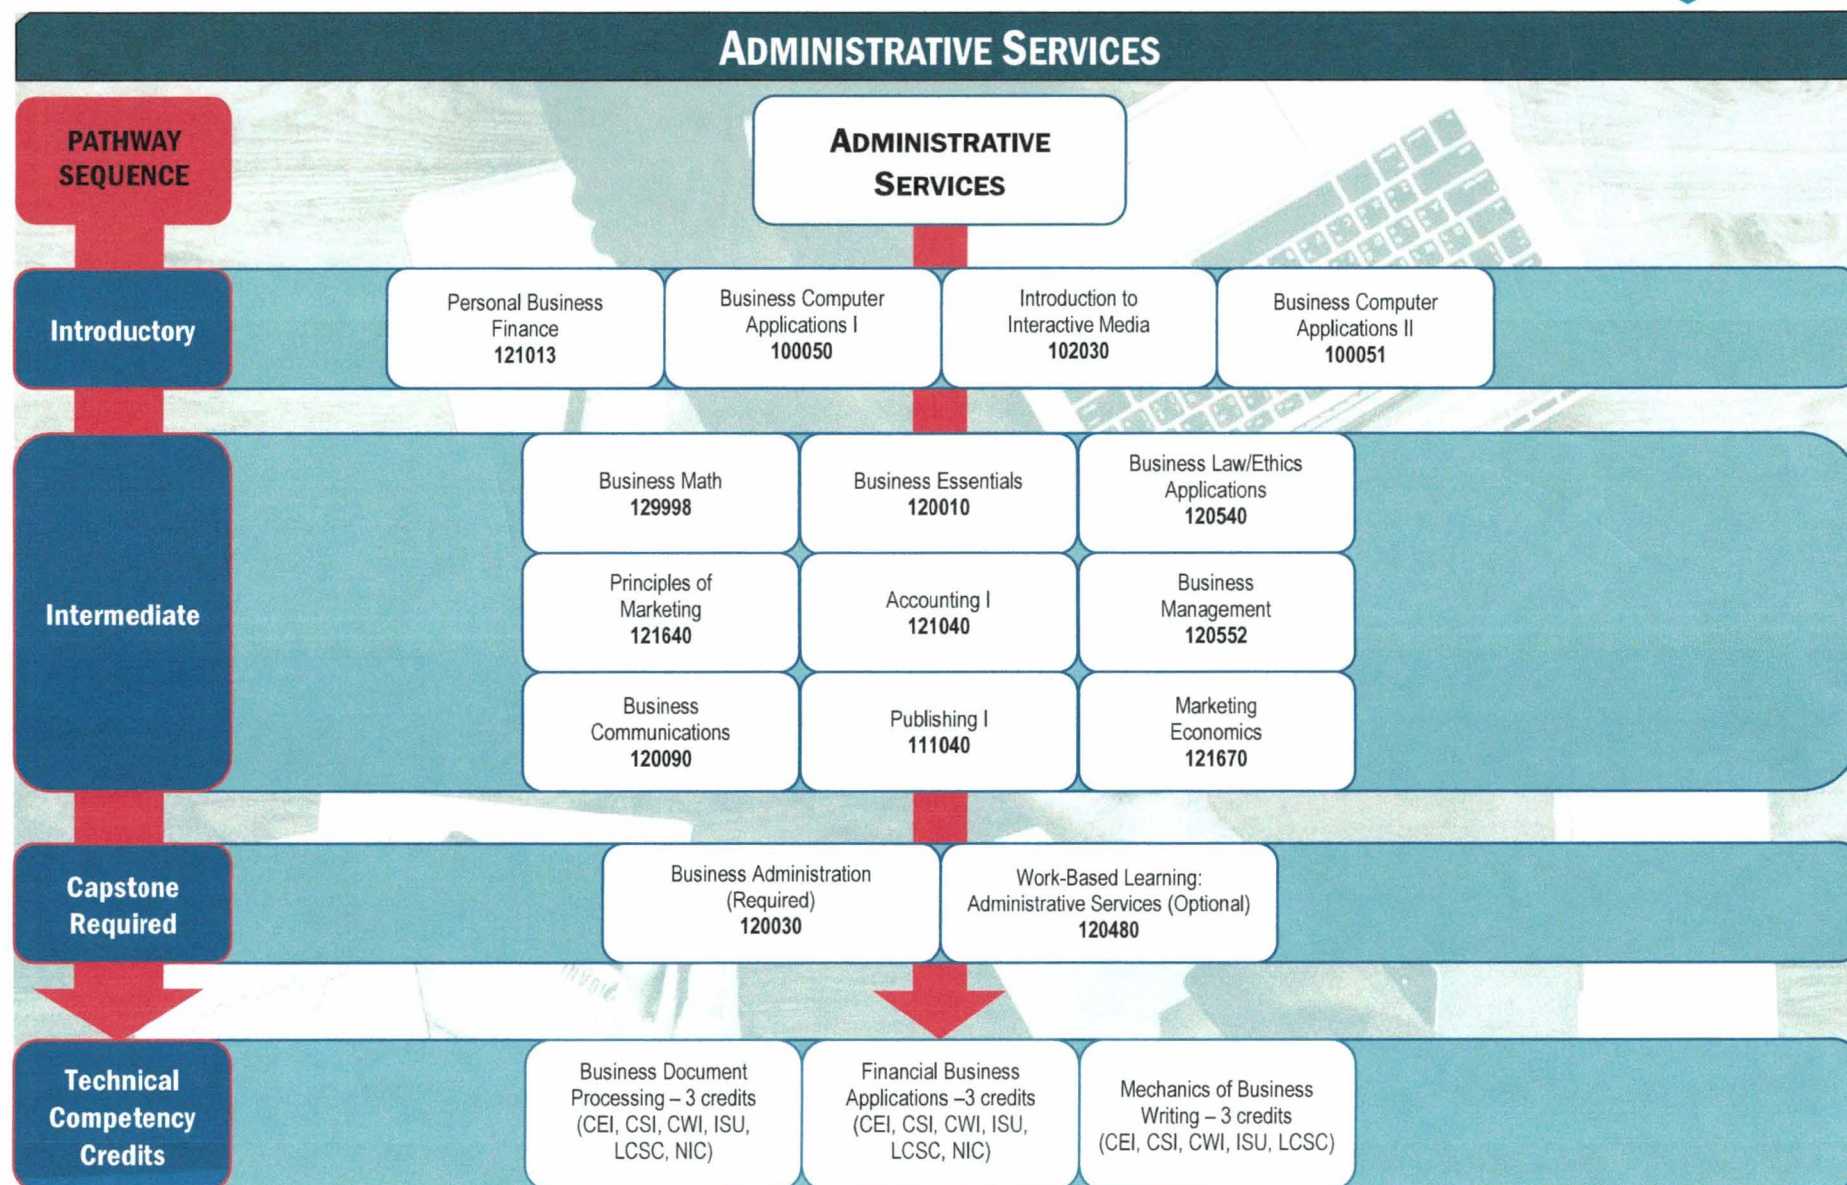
ADMINISTRATIVE SERVICES

PATHWAY SEQUENCE

ADMINISTRATIVE SERVICES

Introductory

Personal Business Finance 121013

Business Computer Applications I 100050

Introduction to Interactive Media 102030

Business Computer Applications II 100051

Intermediate

Business Math 129998

Business Essentials 120010

Business Law/Ethics Applications 120540

Principles of Marketing 121640

Accounting I 121040

Business Management 120552

Business Communications 120090

Publishing I 111040

Marketing Economics 121670

Capstone Required

Business Administration (Required) 120030

Work-Based Learning: Administrative Services (Optional) 120480

Technical Competency Credits

Business Document Processing – 3 credits (CEI, CSI, CWI, ISU, LCSC, NIC)

Financial Business Applications –3 credits (CEI, CSI, CWI, ISU, LCSC, NIC)

Mechanics of Business Writing – 3 credits (CEI, CSI, CWI, ISU, LCSC)